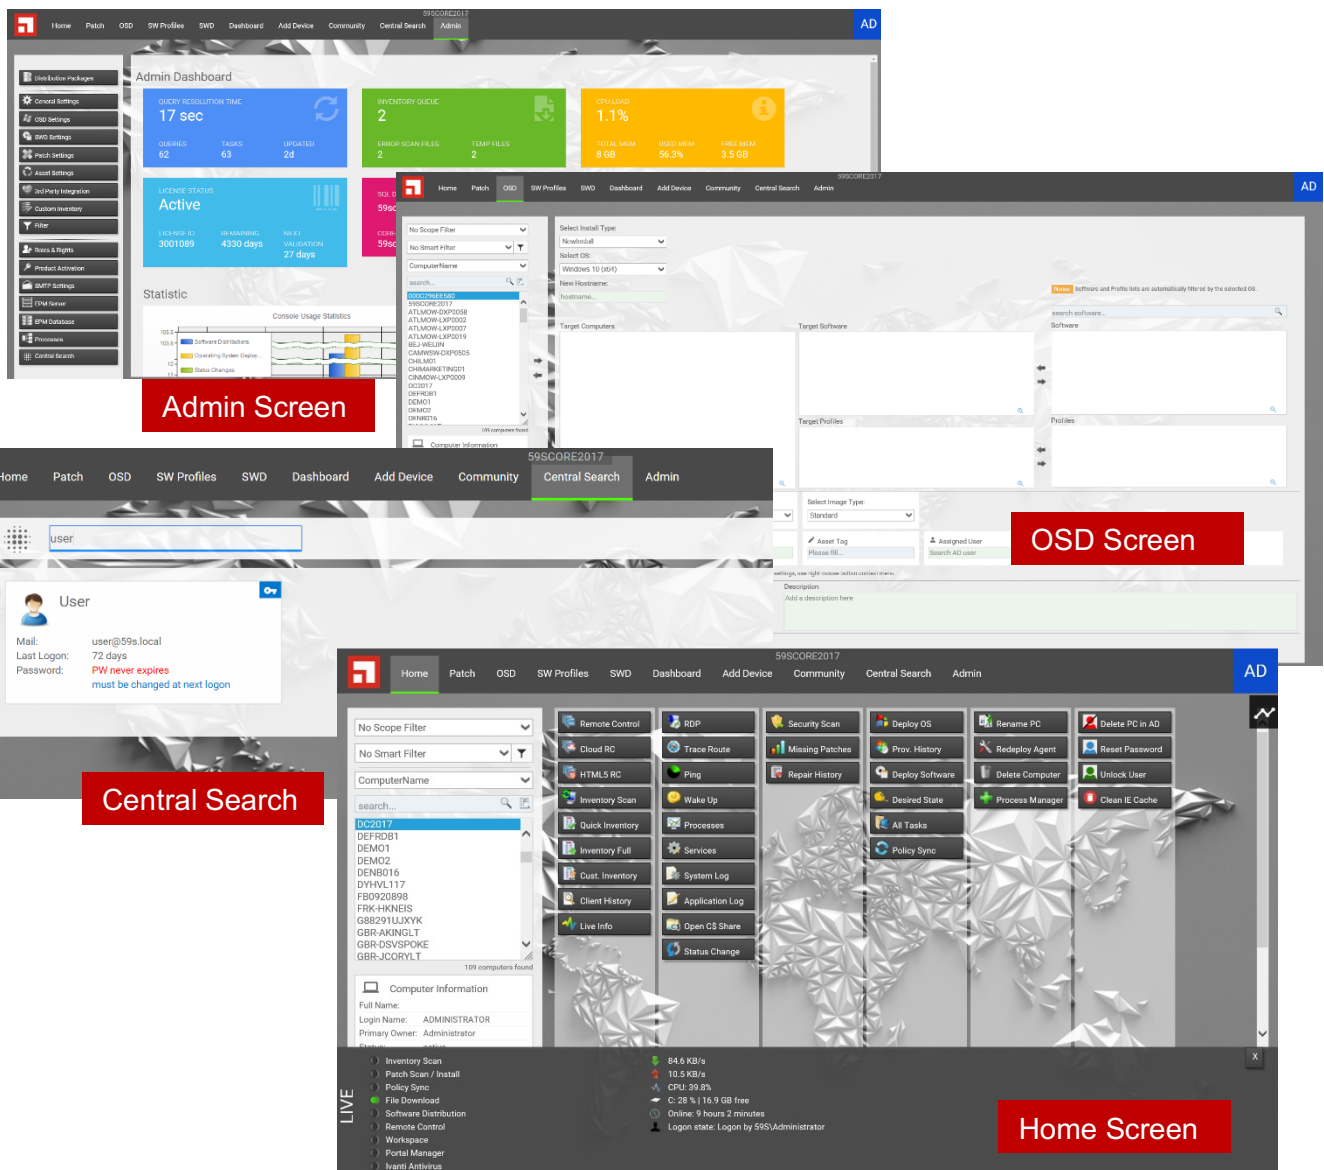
59SCORE2017
Home Patch OSD SW Profiles SWD Dashboard Add Device Community Central Search Admin
AD

Distribution Packages
General Settings
OSD Settings
SWD Settings
Patch Settings
Asset Settings
3rd Party Integration
Custom Inventory
Filter
Roles & Rights
Product Activation
SMTP Settings
EPM Server
EPM Database
Processes
Central Search

Admin Dashboard

QUERY RESOLUTION TIME
17 sec
QUERIES 62
TASKS 63
UPDATED 2d

INVENTORY QUEUE
2
ERROR SCAN FILES 2
TEMP FILES 2

CPU LOAD
1.1%
TOTAL MEM 8 GB
USED MEM 56.3%
FREE MEM 3.5 GB

LICENSE STATUS
Active
LICENSE ID 3001089
REMAINING 4330 days
NEXT VALIDATION 27 days

Statistic
Console Usage Statistics
Software Distributions
Operating System Deploy...
Status Changes

Admin Screen

59SCORE2017
Home Patch OSD SW Profiles SWD Dashboard Add Device Community Central Search Admin
AD

No Scope Filter
No Smart Filter
ComputerName
search...
000C296EE680
59SCORE2017
ATLMOW-DXP0058
ATLMOW-LXP0002
ATLMOW-LXP0007
ATLMOW-LXP0019
BEJ-WEIJIN
CAMWSW-DXP0505
CHILM01
CHIMARKETING01
CINMOW-LXP0009
DC2017
DEFRDB1
DEMO1
DEMO2
DENB016
105 computers found
Computer Information

Select Install Type:
NewInstall
Select OS:
Windows 10 (x64)
New Hostname:
hostname...
Notice: Software and Profile lists are automatically filtered by the selected OS.
search software...
Software
Target Computers
Target Software
Target Profiles
Profiles
Select Image Type:
Standard
Asset Tag
Please fill...
Assigned User
Search AD user
Description
Add a description here

OSD Screen

Home Patch OSD SW Profiles SWD Dashboard Add Device Community Central Search Admin
59SCORE2017
user

User
Mail: user@59s.local
Last Logon: 72 days
Password: PW never expires
must be changed at next logon

Central Search

59SCORE2017
Home Patch OSD SW Profiles SWD Dashboard Add Device Community Central Search Admin
AD

No Scope Filter
No Smart Filter
ComputerName
search...
DC2017
DEFRDB1
DEMO1
DEMO2
DENB016
DYHVL117
FB0920898
FRK-HKNEIS
G88291UJXYK
GBR-AKINGLT
GBR-DSVSPOKE
GBR-JCORYLT
109 computers found
Computer Information
Full Name:
Login Name: ADMINISTRATOR
Primary Owner: Administrator

Remote Control
Cloud RC
HTML5 RC
Inventory Scan
Quick Inventory
Inventory Full
Cust. Inventory
Client History
Live Info
RDP
Trace Route
Ping
Wake Up
Processes
Services
System Log
Application Log
Open C$ Share
Status Change
Security Scan
Missing Patches
Repair History
Deploy OS
Prov. History
Deploy Software
Desired State
All Tasks
Policy Sync
Rename PC
Redeploy Agent
Delete Computer
Process Manager
Delete PC in AD
Reset Password
Unlock User
Clean IE Cache

LIVE
Inventory Scan
Patch Scan / Install
Policy Sync
File Download
Software Distribution
Remote Control
Workspace
Portal Manager
Ivanti Antivirus
84.6 KB/s
10.5 KB/s
CPU: 39.8%
C: 28 % | 16.9 GB free
Online: 9 hours 2 minutes
Logon state: Logon by 59S\Administrator
X

Home Screen